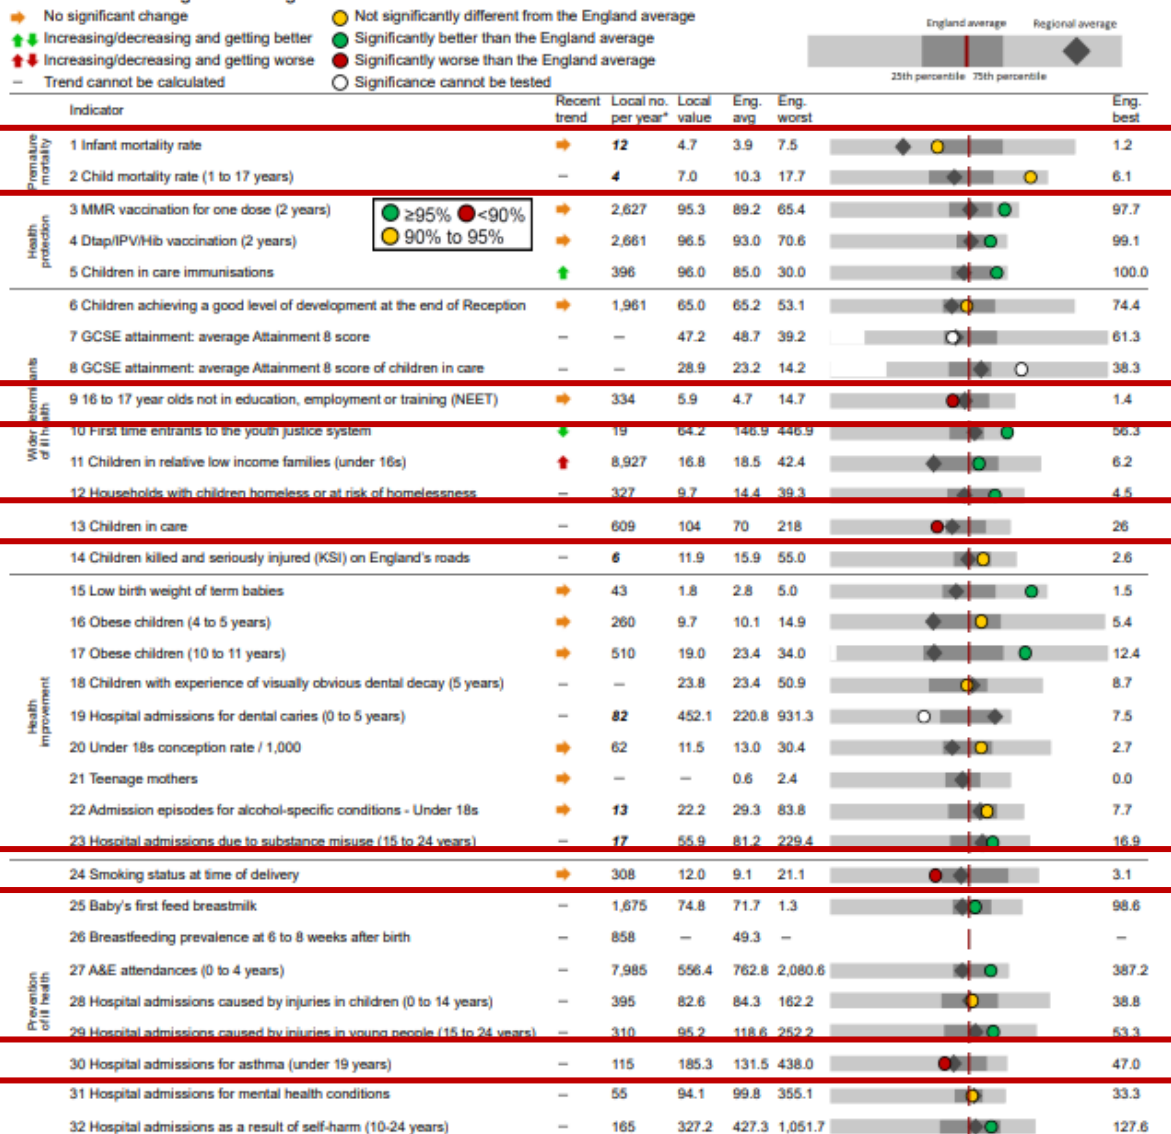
No significant change
Increasing/decreasing and getting better
Increasing/decreasing and getting worse
– Trend cannot be calculated
Not significantly different from the England average
Significantly better than the England average
Significantly worse than the England average
Significance cannot be tested

England average
Regional average
25th percentile
75th percentile

| | Indicator | Recent trend | Local no. per year* | Local value | Eng. avg | Eng. worst | Eng. best |
|---|---|---|---|---|---|---|---|
| Premature mortality | 1 Infant mortality rate | | 12 | 4.7 | 3.9 | 7.5 | 1.2 |
| | 2 Child mortality rate (1 to 17 years) | – | 4 | 7.0 | 10.3 | 17.7 | 6.1 |
| Health protection | 3 MMR vaccination for one dose (2 years) | | 2,627 | 95.3 | 89.2 | 65.4 | 97.7 |
| | 4 Dtap/IPV/Hib vaccination (2 years) | | 2,661 | 96.5 | 93.0 | 70.6 | 99.1 |
| | 5 Children in care immunisations | | 396 | 96.0 | 85.0 | 30.0 | 100.0 |
| Wider determinants of ill health | 6 Children achieving a good level of development at the end of Reception | | 1,961 | 65.0 | 65.2 | 53.1 | 74.4 |
| | 7 GCSE attainment: average Attainment 8 score | – | – | 47.2 | 48.7 | 39.2 | 61.3 |
| | 8 GCSE attainment: average Attainment 8 score of children in care | – | – | 28.9 | 23.2 | 14.2 | 38.3 |
| | 9 16 to 17 year olds not in education, employment or training (NEET) | | 334 | 5.9 | 4.7 | 14.7 | 1.4 |
| | 10 First time entrants to the youth justice system | | 19 | 64.2 | 146.9 | 446.9 | 56.3 |
| | 11 Children in relative low income families (under 16s) | | 8,927 | 16.8 | 18.5 | 42.4 | 6.2 |
| | 12 Households with children homeless or at risk of homelessness | – | 327 | 9.7 | 14.4 | 39.3 | 4.5 |
| | 13 Children in care | – | 609 | 104 | 70 | 218 | 26 |
| | 14 Children killed and seriously injured (KSI) on England's roads | – | 6 | 11.9 | 15.9 | 55.0 | 2.6 |
| Health improvement | 15 Low birth weight of term babies | | 43 | 1.8 | 2.8 | 5.0 | 1.5 |
| | 16 Obese children (4 to 5 years) | | 260 | 9.7 | 10.1 | 14.9 | 5.4 |
| | 17 Obese children (10 to 11 years) | | 510 | 19.0 | 23.4 | 34.0 | 12.4 |
| | 18 Children with experience of visually obvious dental decay (5 years) | – | – | 23.8 | 23.4 | 50.9 | 8.7 |
| | 19 Hospital admissions for dental caries (0 to 5 years) | – | 82 | 452.1 | 220.8 | 931.3 | 7.5 |
| | 20 Under 18s conception rate / 1,000 | | 62 | 11.5 | 13.0 | 30.4 | 2.7 |
| | 21 Teenage mothers | | – | – | 0.6 | 2.4 | 0.0 |
| | 22 Admission episodes for alcohol-specific conditions - Under 18s | | 13 | 22.2 | 29.3 | 83.8 | 7.7 |
| | 23 Hospital admissions due to substance misuse (15 to 24 years) | – | 17 | 55.9 | 81.2 | 229.4 | 16.9 |
| | 24 Smoking status at time of delivery | | 308 | 12.0 | 9.1 | 21.1 | 3.1 |
| Prevention of ill health | 25 Baby's first feed breastmilk | – | 1,675 | 74.8 | 71.7 | 1.3 | 98.6 |
| | 26 Breastfeeding prevalence at 6 to 8 weeks after birth | – | 858 | – | 49.3 | – | – |
| | 27 A&E attendances (0 to 4 years) | – | 7,985 | 556.4 | 762.8 | 2,080.6 | 387.2 |
| | 28 Hospital admissions caused by injuries in children (0 to 14 years) | – | 395 | 82.6 | 84.3 | 162.2 | 38.8 |
| | 29 Hospital admissions caused by injuries in young people (15 to 24 years) | – | 310 | 95.2 | 118.6 | 252.2 | 53.3 |
| | 30 Hospital admissions for asthma (under 19 years) | – | 115 | 185.3 | 131.5 | 438.0 | 47.0 |
| | 31 Hospital admissions for mental health conditions | – | 55 | 94.1 | 99.8 | 355.1 | 33.3 |
| | 32 Hospital admissions as a result of self-harm (10-24 years) | – | 165 | 327.2 | 427.3 | 1,051.7 | 127.6 |

≥95% <90%
90% to 95%